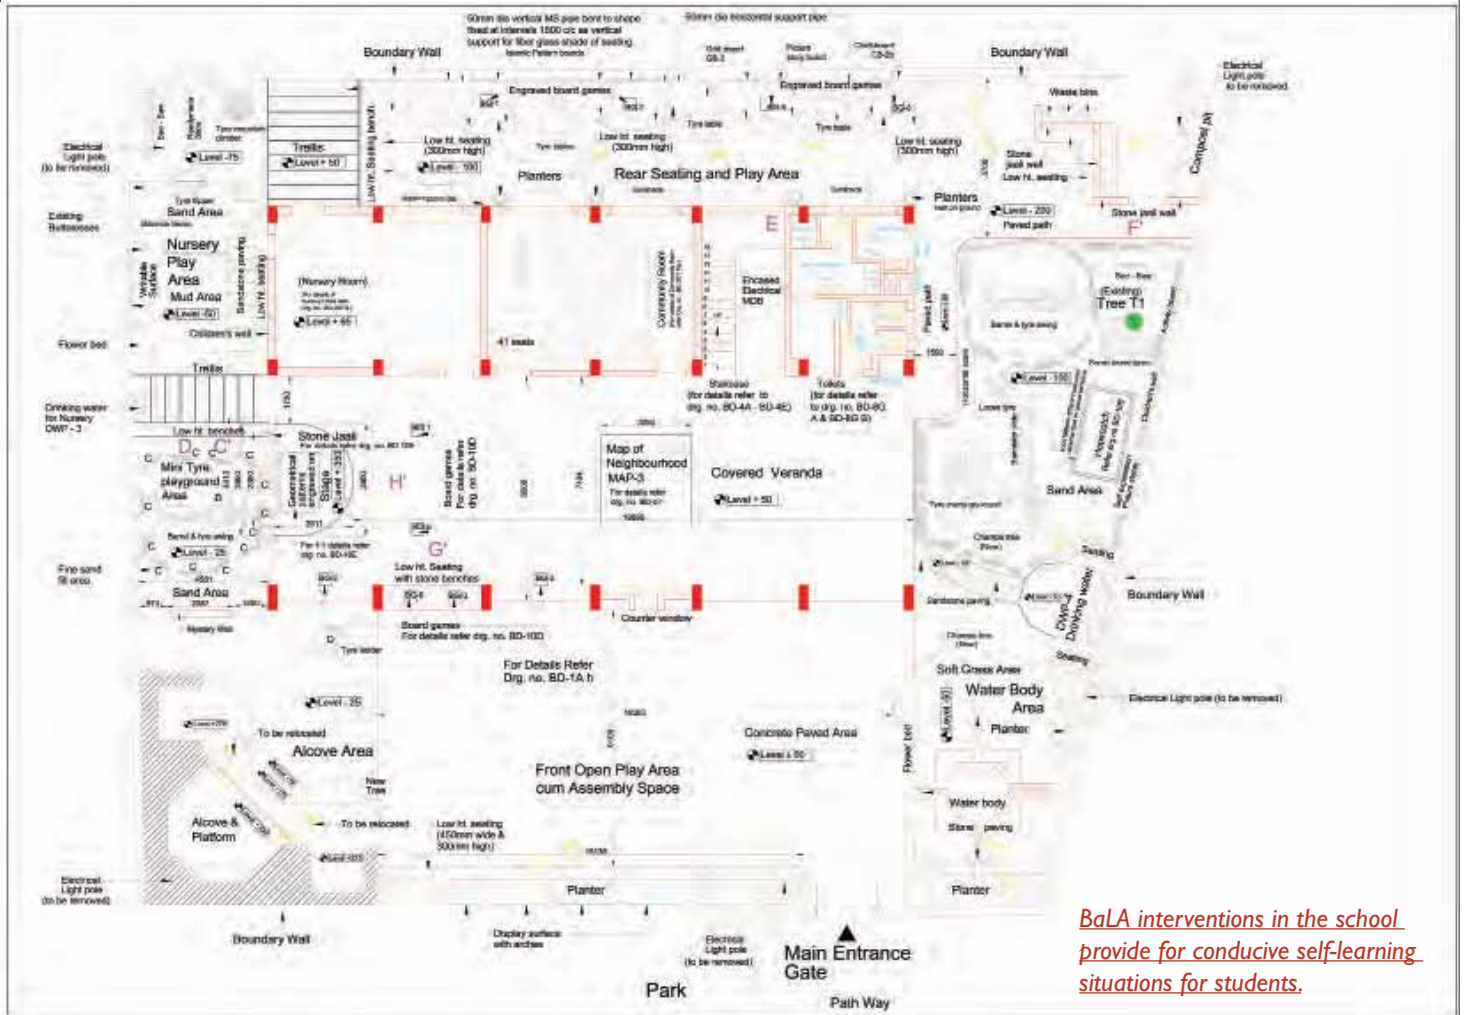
50mm dia vertical MS pipe bent to shape fixed at intervals 1500 c/c as vertical support for fiber glass shade of seating fabric Pattern boards

50mm dia horizontal support pipe

Boundary Wall

Boundary Wall

Engraved board games

Engraved board games

Electrical Light pole (to be removed)

Waste bins

Electrical Light pole (to be removed)

Trellis

Level - 75

Level + 50

Low ht. Seating bench

Low ht. seating (300mm high)

Level - 100

Low ht. seating (300mm high)

Low ht. seating (300mm high)

Tyre table

Tyre table

Stone jaali wall Low ht. seating

Compost pit

Planters

Rear Seating and Play Area

Planters

Level - 200

Paved path

Stone jaali wall

Existing Buttresses

Sand Area

Nursery Play Area

Mud Area

Level - 50

Sandstone paving

Low ht. seating

(Nursery Room)

Level + 65

41 seats

Community Room

E

Encased Electrical MDB

F'

Tree T1 (Existing)

Level - 150

Flower bed

Children's wall

Trellis

Staircase (for details refer to drg. no. BD-4A - BD-4E)

Toilets (for details refer to drg. no. BD-6G A & BD-6G D)

Drinking water for Nursery DWP - 3

Low ht. benches

Dc C C'

Stone Jaali

Mini Tyre playground Area

Stage

Level + 332

H'

Board games For details refer drg. no. BD-10D

Map of Neighbourhood MAP-3

Covered Veranda

Level + 50

Sand Area

Level - 25

G'

Low ht. Seating with stone benches

Fine sand fill area

Sand Area

Board games For details refer drg. no. BD-10D

Counter window

Boundary Wall

Soft Grass Area

Water Body Area

Planter

Electrical Light pole (to be removed)

For Details Refer Drg. no. BD-1A h

Level - 25

To be relocated

Alcove Area

Concrete Paved Area

Level + 50

New Tree

Front Open Play Area cum Assembly Space

Flower bed

Water body

Stone paving

Alcove & Platform

To be relocated

Low ht. seating (450mm wide & 300mm high)

Electrical Light pole (to be removed)

Planter

Planter

Boundary Wall

Display surface with arches

Electrical Light pole (to be removed)

Main Entrance Gate

Park

Path Way

BaLA interventions in the school provide for conducive self-learning situations for students.